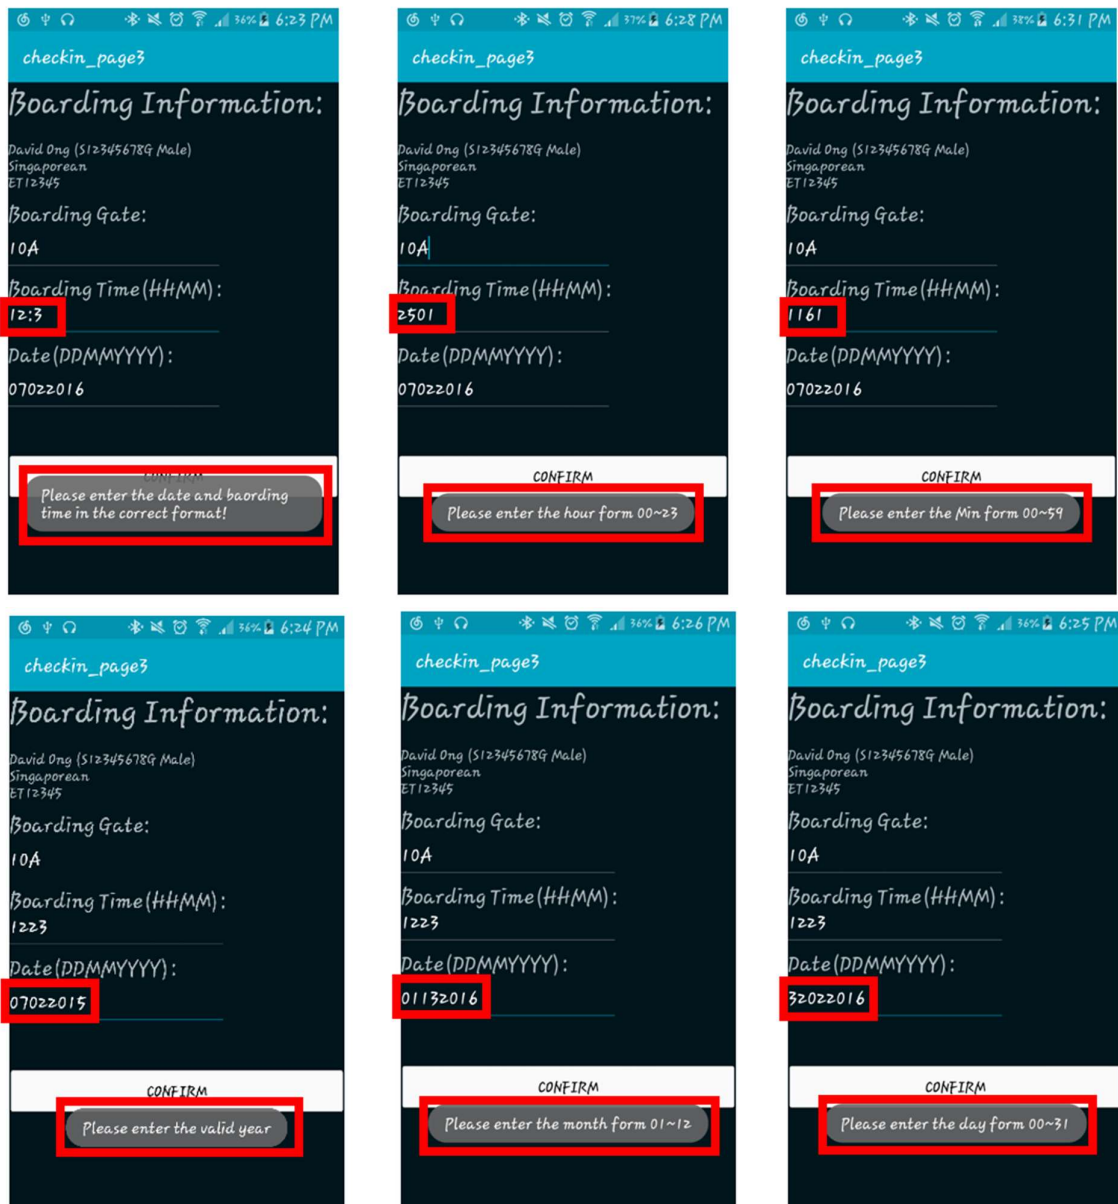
36% 6:23 PM
checkin_page3
Boarding Information:
David Ong (S12345678G Male)
Singaporean
ET12345
Boarding Gate:
10A
Boarding Time(HHMM):
12:3
Date(DDMMYYYY):
07022016
CONFIRM
Please enter the date and baording time in the correct format!

37% 6:28 PM
checkin_page3
Boarding Information:
David Ong (S12345678G Male)
Singaporean
ET12345
Boarding Gate:
10A
Boarding Time(HHMM):
2501
Date(DDMMYYYY):
07022016
CONFIRM
Please enter the hour form 00~23

38% 6:31 PM
checkin_page3
Boarding Information:
David Ong (S12345678G Male)
Singaporean
ET12345
Boarding Gate:
10A
Boarding Time(HHMM):
1161
Date(DDMMYYYY):
07022016
CONFIRM
Please enter the Min form 00~59

36% 6:24 PM
checkin_page3
Boarding Information:
David Ong (S12345678G Male)
Singaporean
ET12345
Boarding Gate:
10A
Boarding Time(HHMM):
1223
Date(DDMMYYYY):
07022015
CONFIRM
Please enter the valid year

36% 6:26 PM
checkin_page3
Boarding Information:
David Ong (S12345678G Male)
Singaporean
ET12345
Boarding Gate:
10A
Boarding Time(HHMM):
1223
Date(DDMMYYYY):
01132016
CONFIRM
Please enter the month form 01~12

36% 6:25 PM
checkin_page3
Boarding Information:
David Ong (S12345678G Male)
Singaporean
ET12345
Boarding Gate:
10A
Boarding Time(HHMM):
1223
Date(DDMMYYYY):
32022016
CONFIRM
Please enter the day form 00~31